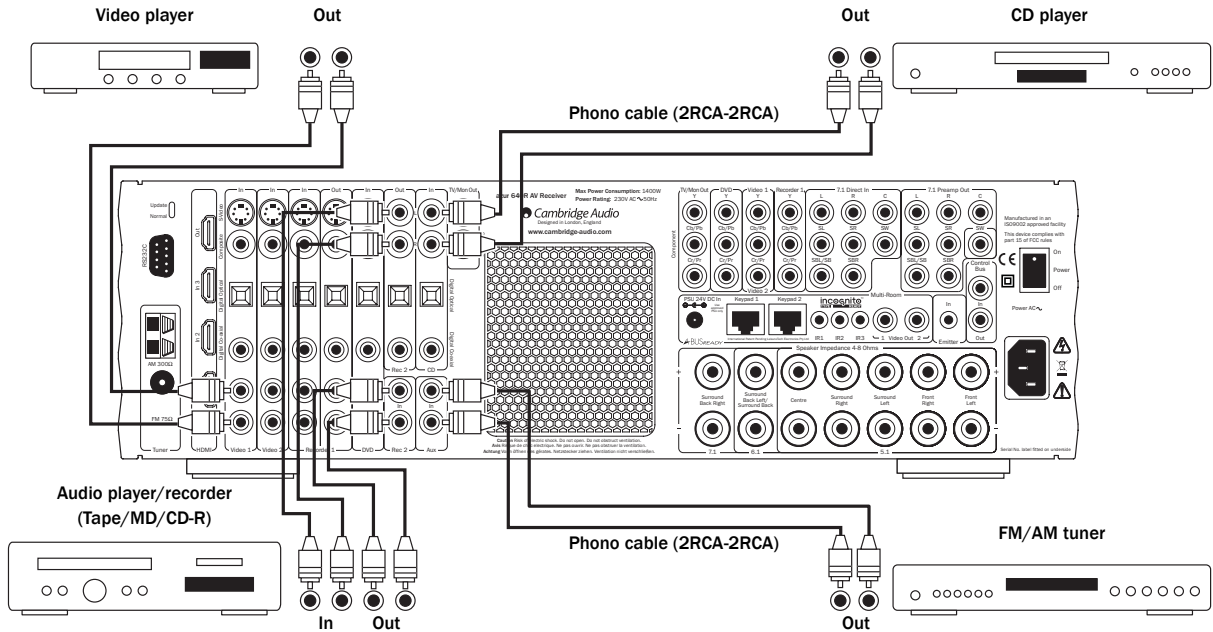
Video player

Out

Out

CD player

Phono cable (2RCA-2RCA)

azur 640R AV Receiver

Max Power Consumption: 1400W
Power Rating: 230V AC 50Hz

Cambridge Audio
Designed in London, England
www.cambridge-audio.com

Update
Normal

RS232C

Tuner

AM 300Ω

FM 75Ω

HDMI

Out

In 1

In 2

In 3

S-Video

Composite

Digital Optical

Digital Coaxial

Video 1

Video 2

Recorder 1

DVD

Rec 2

CD

Aux

In

Out

TV/Mon Out

Component

TV/Mon Out

DVD

Video 1

Recorder 1

Video 2

Y

Cb/Pb

Cr/Pr

7.1 Direct In

7.1 Preamp Out

L

R

C

SL

SR

SW

SBL/SB

SBR

Control Bus

Manufactured in an ISO9002 approved facility

This device complies with part 15 of FCC rules

On

Power

Off

Power AC

PSU 24V DC In

Keypad 1

Keypad 2

incognito

Multi-Room

IR1

IR2

IR3

Video Out

Emitter

In

Out

BUS READY

Speaker Impedance 4-8 Ohms

Surround Back Right

Surround Back Left/ Surround Back

Centre

Surround Right

Surround Left

Front Right

Front Left

7.1

6.1

5.1

Serial No. label fitted on underside

Caution Risk of electric shock. Do not open. Do not obstruct ventilation.
Avis Risque de choc électrique. Ne pas ouvrir. Ne pas obstruer la ventilation.
Achtung Vorsicht Gefahr des elektrischen Schlags. Nicht öffnen. Ventilation nicht verschließen.

Audio player/recorder
(Tape/MD/CD-R)

Phono cable (2RCA-2RCA)

FM/AM tuner

In

Out

Out